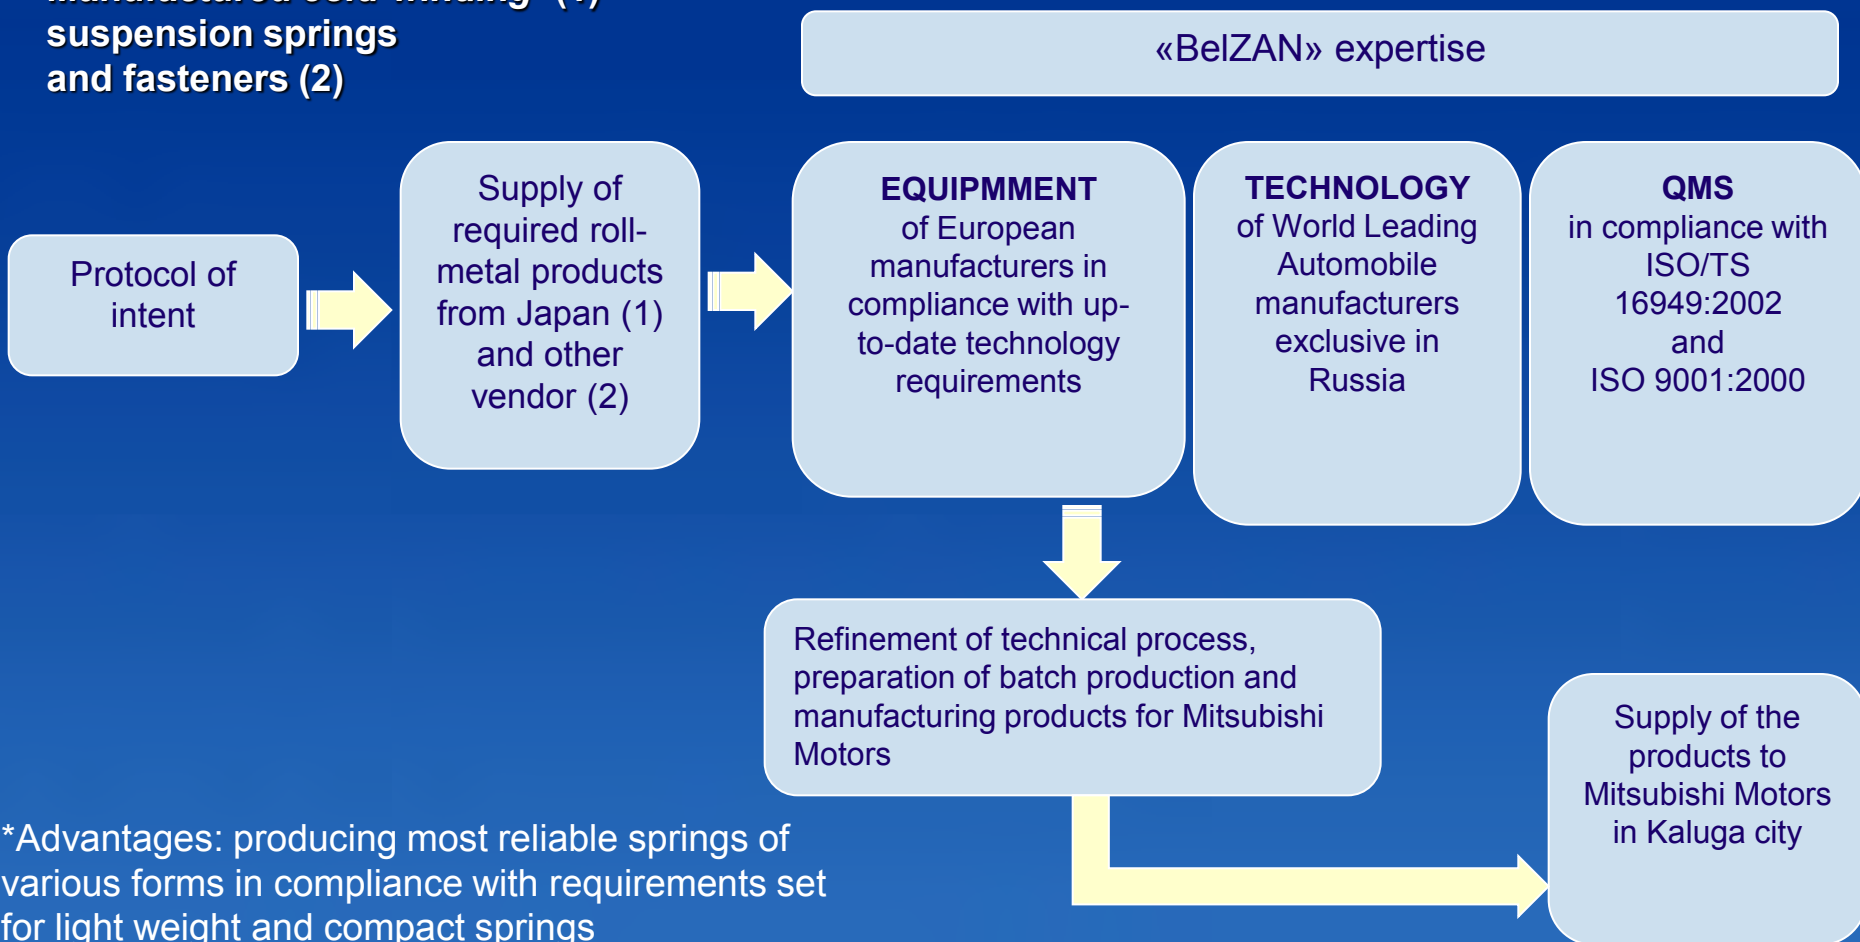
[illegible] (1) suspension springs and fasteners (2)

«BelZAN» expertise

Protocol of intent

Supply of required roll-metal products from Japan (1) and other vendor (2)

EQUIPMMENT of European manufacturers in compliance with up-to-date technology requirements

TECHNOLOGY of World Leading Automobile manufacturers exclusive in Russia

QMS in compliance with ISO/TS 16949:2002 and ISO 9001:2000

Refinement of technical process, preparation of batch production and manufacturing products for Mitsubishi Motors

Supply of the products to Mitsubishi Motors in Kaluga city

*Advantages: producing most reliable springs of various forms in compliance with requirements set for light weight and compact springs